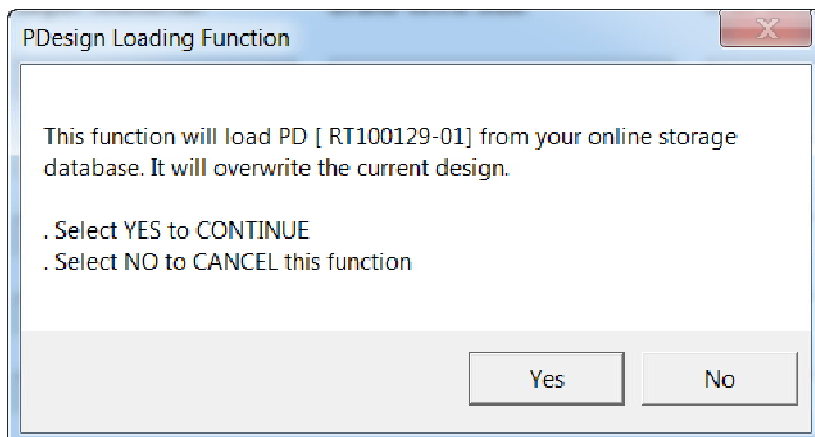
PDesign Loading Function

This function will load PD [ RT100129-01] from your online storage database. It will overwrite the current design.

. Select YES to CONTINUE
. Select NO to CANCEL this function

Yes

No